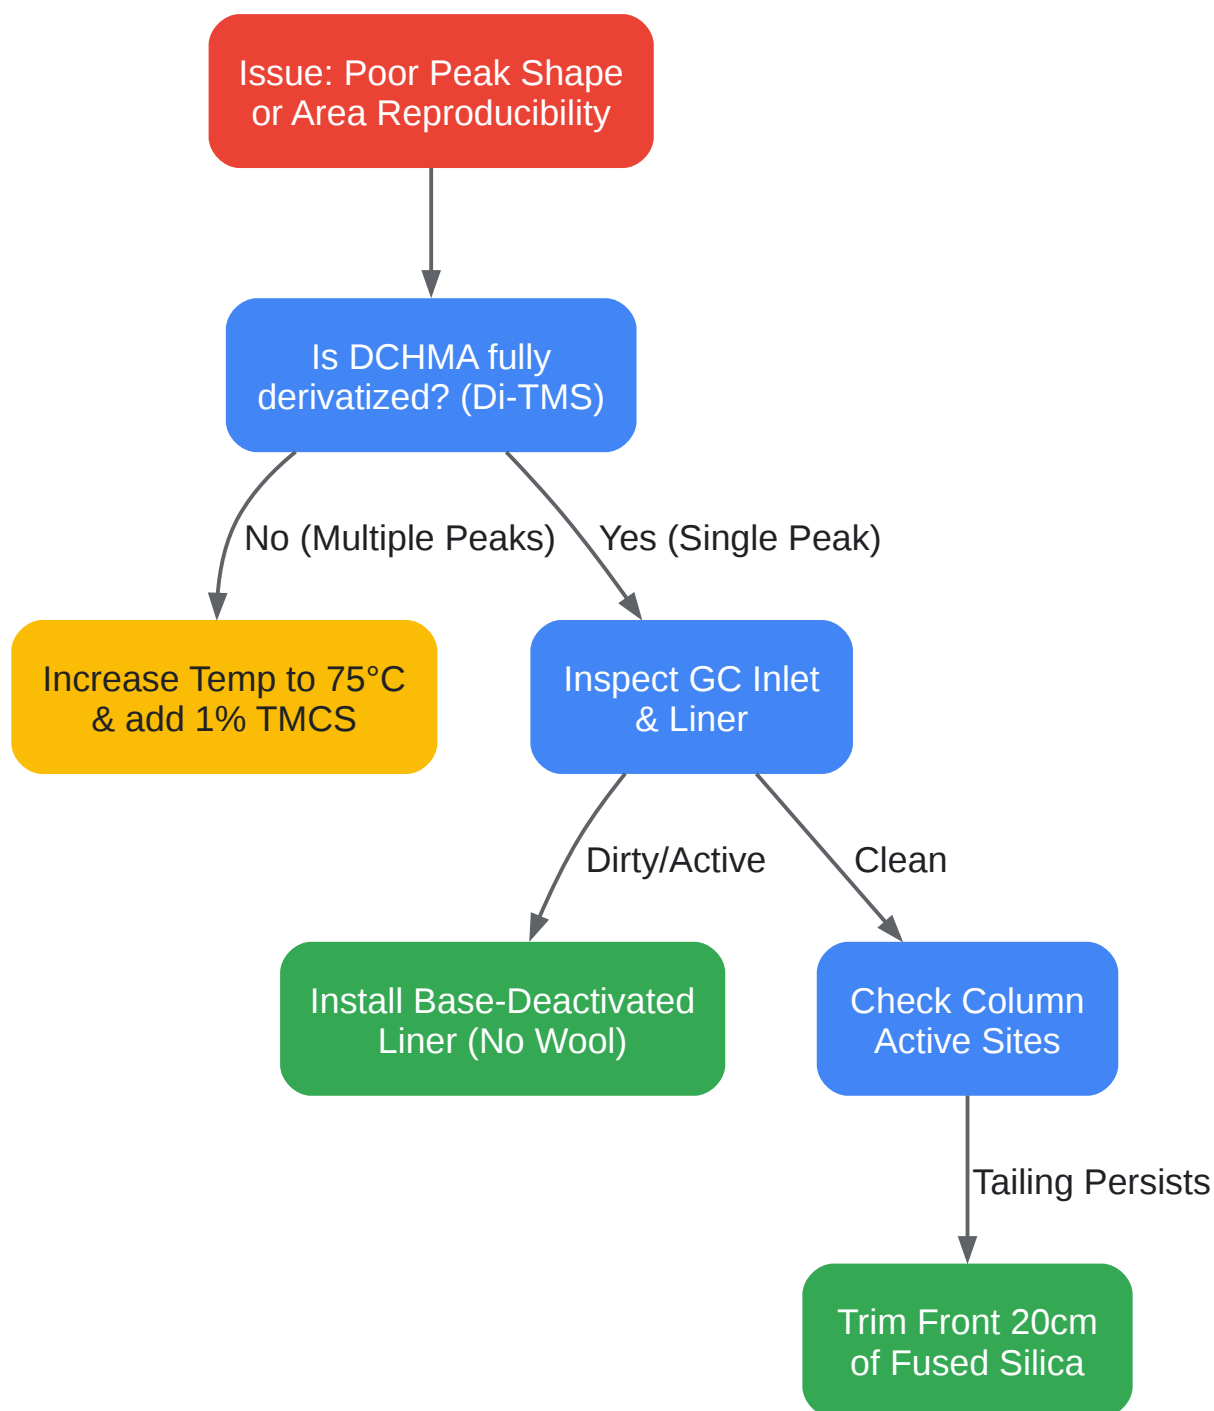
Issue: Poor Peak Shape or Area Reproducibility

Is DCHMA fully derivatized? (Di-TMS)

No (Multiple Peaks)

Yes (Single Peak)

Increase Temp to 75°C & add 1% TMCS

Inspect GC Inlet & Liner

Dirty/Active

Clean

Install Base-Deactivated Liner (No Wool)

Check Column Active Sites

Tailing Persists

Trim Front 20cm of Fused Silica